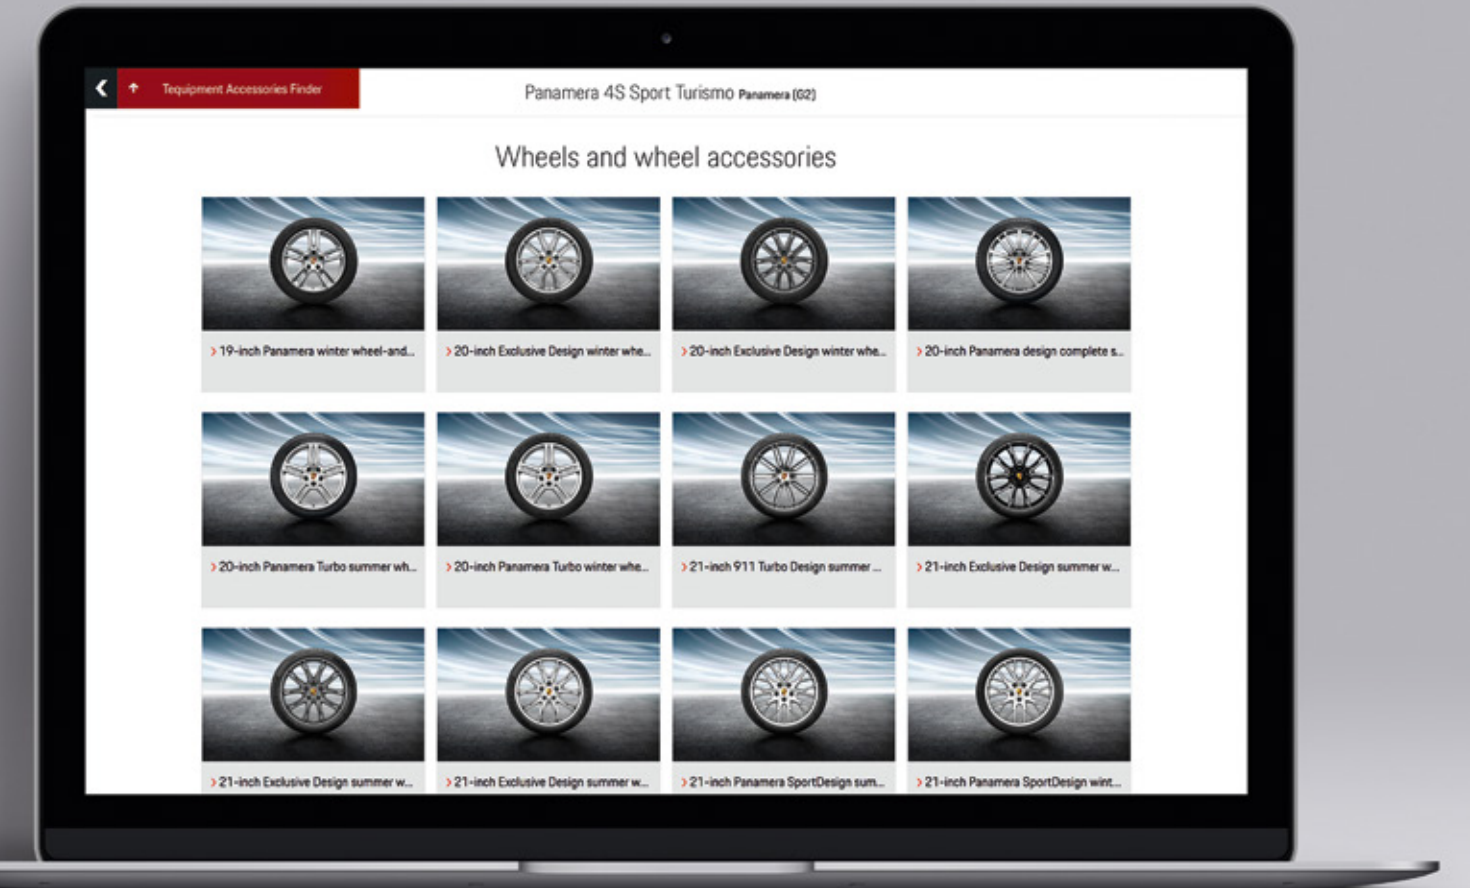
Tequipment Accessories Finder

Panamera 4S Sport Turismo Panamera (G2)

Wheels and wheel accessories

› 19-inch Panamera winter wheel-and...
› 20-inch Exclusive Design winter whe...
› 20-inch Exclusive Design winter whe...
› 20-inch Panamera design complete s...

› 20-inch Panamera Turbo summer wh...
› 20-inch Panamera Turbo winter whe...
› 21-inch 911 Turbo Design summer ...
› 21-inch Exclusive Design summer w...

› 21-inch Exclusive Design summer w...
› 21-inch Exclusive Design summer w...
› 21-inch Panamera SportDesign sum...
› 21-inch Panamera SportDesign wint...